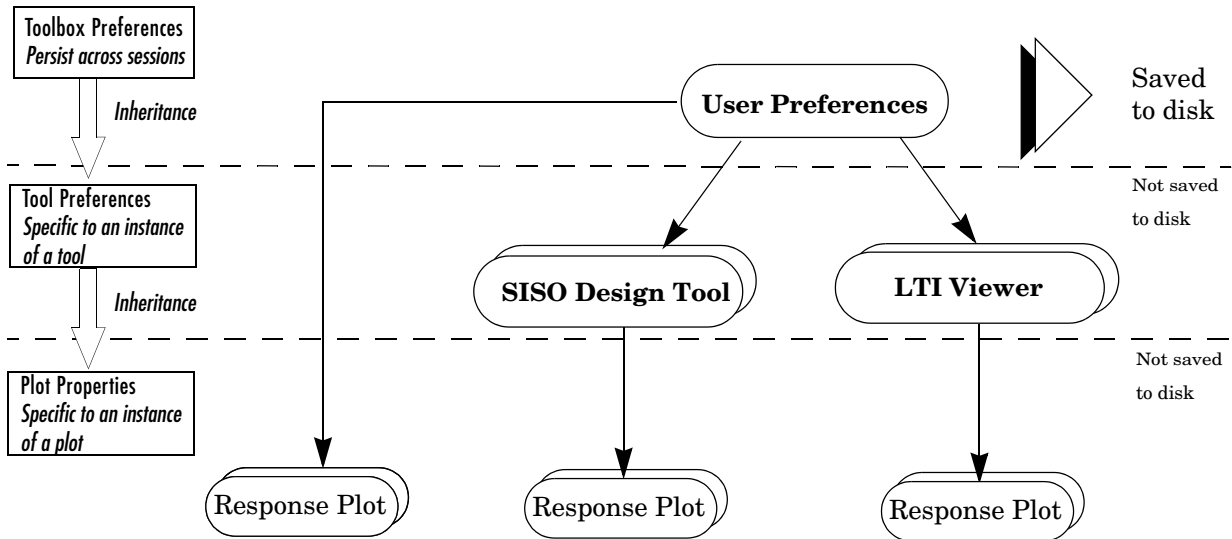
Toolbox Preferences
*Persist across sessions*

*Inheritance*

Tool Preferences
*Specific to an instance of a tool*

*Inheritance*

Plot Properties
*Specific to an instance of a plot*

**User Preferences**

Saved to disk

Not saved to disk

**SISO Design Tool**

**LTI Viewer**

Not saved to disk

Response Plot

Response Plot

Response Plot